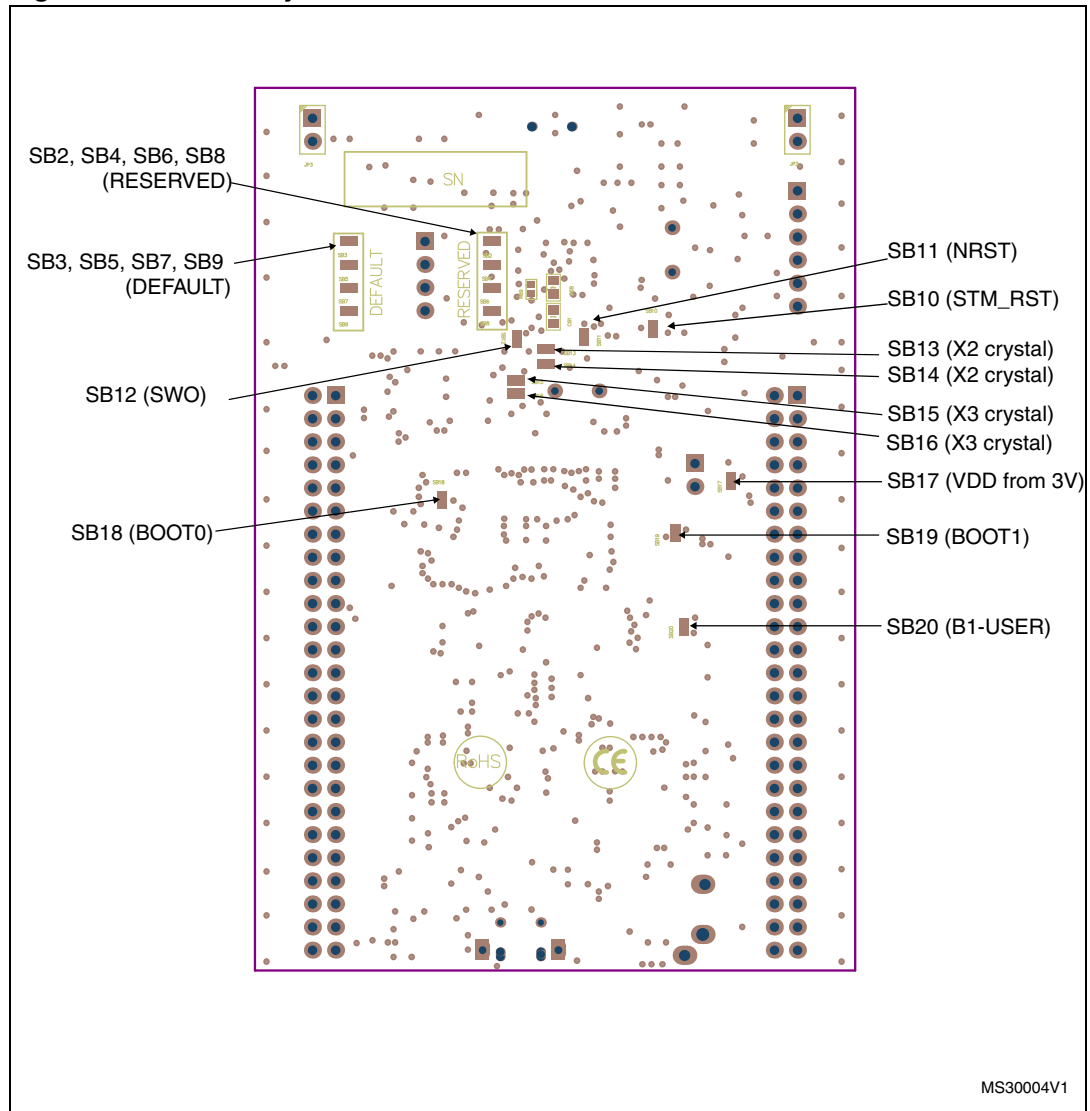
SB2, SB4, SB6, SB8
(RESERVED)

SB3, SB5, SB7, SB9
(DEFAULT)

SN

DEFAULT

RESERVED

SB11 (NRST)

SB10 (STM_RST)

SB13 (X2 crystal)

SB14 (X2 crystal)

SB12 (SWO)

SB15 (X3 crystal)

SB16 (X3 crystal)

SB17 (VDD from 3V)

SB18 (BOOT0)

SB19 (BOOT1)

SB20 (B1-USER)

RoHS

CE

MS30004V1